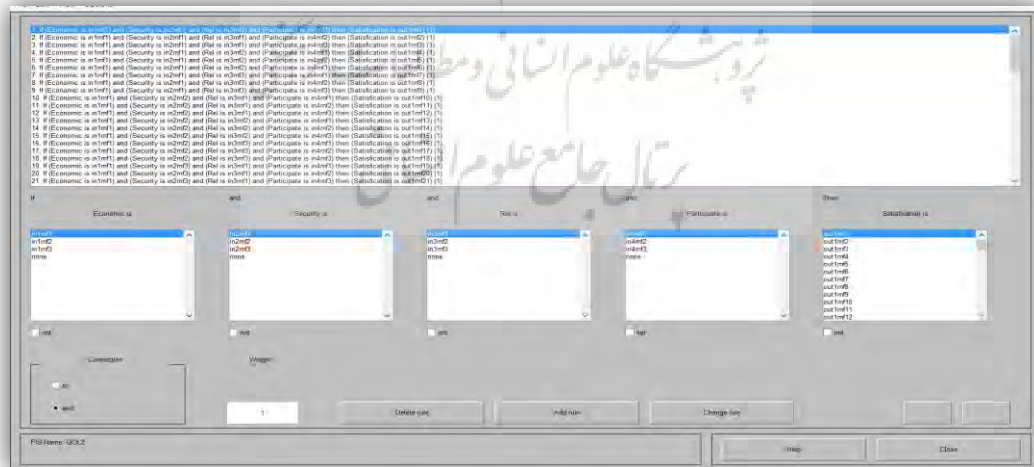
1. If (Economic is in1mf1) and (Security is in2mf1) and (Rel is in3mf1) and (Participate is in4mf1) then (Satisfication is out1mf1) (1)
2. If (Economic is in1mf1) and (Security is in2mf1) and (Rel is in3mf1) and (Participate is in4mf2) then (Satisfication is out1mf2) (1)
3. If (Economic is in1mf1) and (Security is in2mf1) and (Rel is in3mf1) and (Participate is in4mf3) then (Satisfication is out1mf3) (1)
4. If (Economic is in1mf1) and (Security is in2mf1) and (Rel is in3mf2) and (Participate is in4mf1) then (Satisfication is out1mf4) (1)
5. If (Economic is in1mf1) and (Security is in2mf1) and (Rel is in3mf2) and (Participate is in4mf2) then (Satisfication is out1mf5) (1)
6. If (Economic is in1mf1) and (Security is in2mf1) and (Rel is in3mf2) and (Participate is in4mf3) then (Satisfication is out1mf6) (1)
7. If (Economic is in1mf1) and (Security is in2mf1) and (Rel is in3mf3) and (Participate is in4mf1) then (Satisfication is out1mf7) (1)
8. If (Economic is in1mf1) and (Security is in2mf1) and (Rel is in3mf3) and (Participate is in4mf2) then (Satisfication is out1mf8) (1)
9. If (Economic is in1mf1) and (Security is in2mf1) and (Rel is in3mf3) and (Participate is in4mf3) then (Satisfication is out1mf9) (1)
10. If (Economic is in1mf1) and (Security is in2mf2) and (Rel is in3mf1) and (Participate is in4mf1) then (Satisfication is out1mf10) (1)
11. If (Economic is in1mf1) and (Security is in2mf2) and (Rel is in3mf1) and (Participate is in4mf2) then (Satisfication is out1mf11) (1)
12. If (Economic is in1mf1) and (Security is in2mf2) and (Rel is in3mf1) and (Participate is in4mf3) then (Satisfication is out1mf12) (1)
13. If (Economic is in1mf1) and (Security is in2mf2) and (Rel is in3mf2) and (Participate is in4mf1) then (Satisfication is out1mf13) (1)
14. If (Economic is in1mf1) and (Security is in2mf2) and (Rel is in3mf2) and (Participate is in4mf2) then (Satisfication is out1mf14) (1)
15. If (Economic is in1mf1) and (Security is in2mf2) and (Rel is in3mf2) and (Participate is in4mf3) then (Satisfication is out1mf15) (1)
16. If (Economic is in1mf1) and (Security is in2mf2) and (Rel is in3mf3) and (Participate is in4mf1) then (Satisfication is out1mf16) (1)
17. If (Economic is in1mf1) and (Security is in2mf2) and (Rel is in3mf3) and (Participate is in4mf2) then (Satisfication is out1mf17) (1)
18. If (Economic is in1mf1) and (Security is in2mf2) and (Rel is in3mf3) and (Participate is in4mf3) then (Satisfication is out1mf18) (1)
19. If (Economic is in1mf1) and (Security is in2mf3) and (Rel is in3mf1) and (Participate is in4mf1) then (Satisfication is out1mf19) (1)
20. If (Economic is in1mf1) and (Security is in2mf3) and (Rel is in3mf1) and (Participate is in4mf2) then (Satisfication is out1mf20) (1)
21. If (Economic is in1mf1) and (Security is in2mf3) and (Rel is in3mf1) and (Participate is in4mf3) then (Satisfication is out1mf21) (1)

پژوهشگاه علوم انسانی و مطالعات فرهنگی
پرتال جامع علوم انسانی

If
Economic is
in1mf1
in1mf2
in1mf3
none
not

and
Security is
in2mf1
in2mf2
in2mf3
none
not

and
Rel is
in3mf1
in3mf2
in3mf3
none
not

and
Participate is
in4mf1
in4mf2
in4mf3
none
not

Then
Satisfication is
out1mf1
out1mf2
out1mf3
out1mf4
out1mf5
out1mf6
out1mf7
out1mf8
out1mf9
out1mf10
out1mf11
out1mf12
not

Connection
or
and

Weight:
1

Delete rule
Add rule
Change rule

FIS Name: QOL2

Help
Close